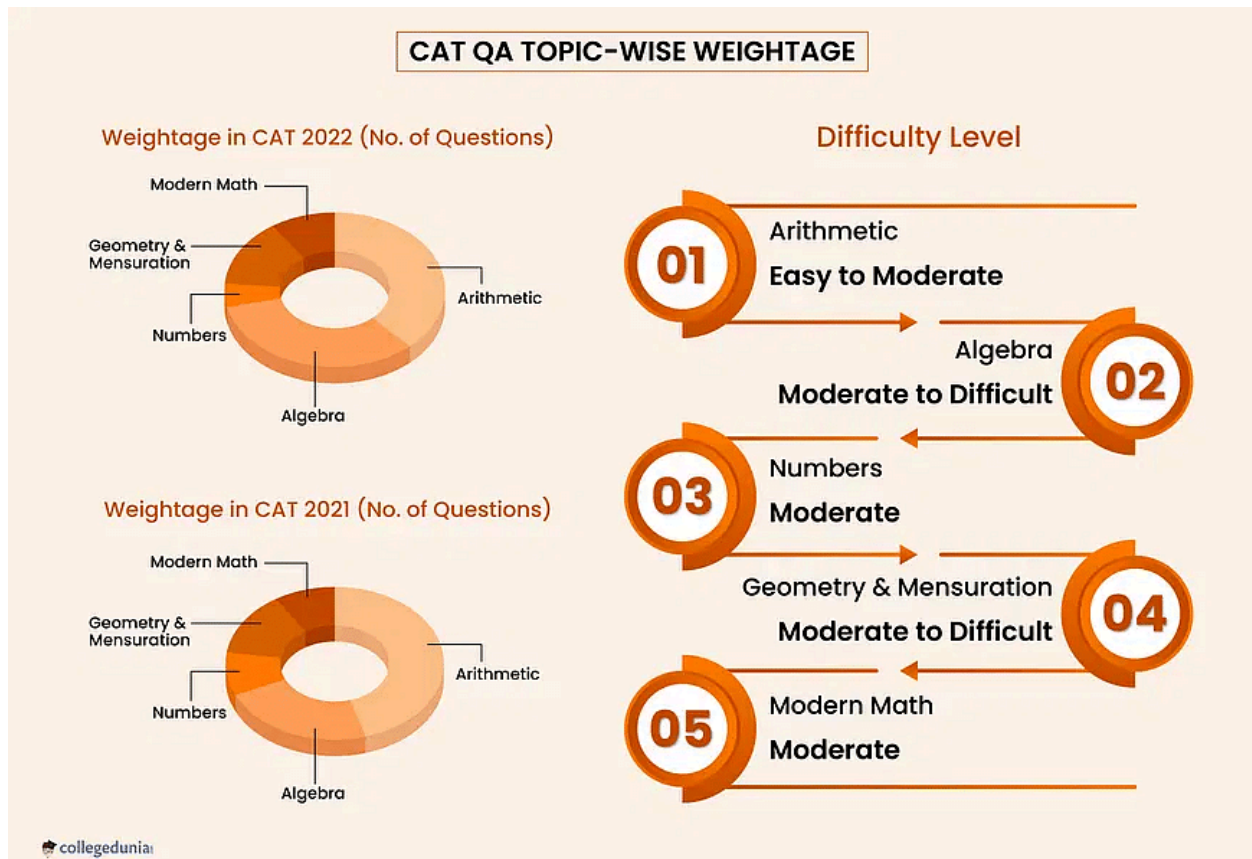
CAT QA TOPIC-WISE WEIGHTAGE

Weightage in CAT 2022 (No. of Questions)

Modern Math
Geometry & Mensuration
Numbers
Algebra
Arithmetic

Weightage in CAT 2021 (No. of Questions)

Modern Math
Geometry & Mensuration
Numbers
Algebra
Arithmetic

Difficulty Level

01 Arithmetic
Easy to Moderate

02 Algebra
Moderate to Difficult

03 Numbers
Moderate

04 Geometry & Mensuration
Moderate to Difficult

05 Modern Math
Moderate

collegedunia